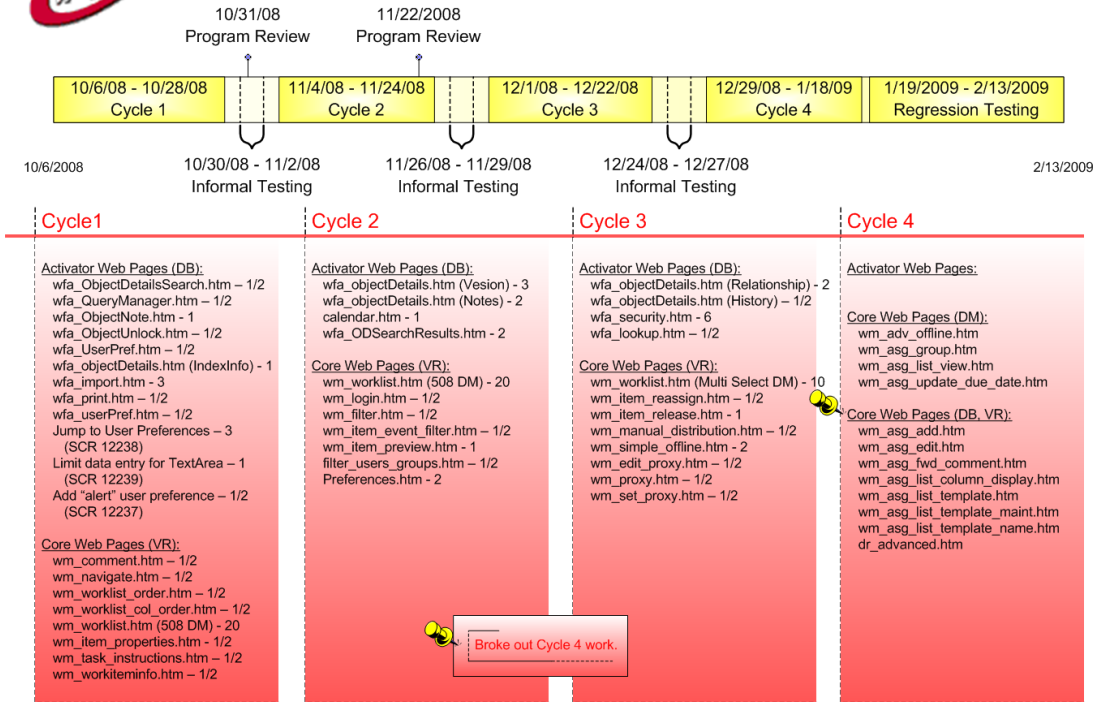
10/31/08
Program Review

11/22/2008
Program Review

| 10/6/08 - 10/28/08 Cycle 1 | 11/4/08 - 11/24/08 Cycle 2 | 12/1/08 - 12/22/08 Cycle 3 | 12/29/08 - 1/18/09 Cycle 4 | 1/19/2009 - 2/13/2009 Regression Testing |
|---|---|---|---|---|

10/6/2008

10/30/08 - 11/2/08
Informal Testing

11/26/08 - 11/29/08
Informal Testing

12/24/08 - 12/27/08
Informal Testing

2/13/2009

Cycle1

Activator Web Pages (DB):
wfa_ObjectDetailsSearch.htm – 1/2
wfa_QueryManager.htm – 1/2
wfa_ObjectNote.htm - 1
wfa_ObjectUnlock.htm – 1/2
wfa_UserPref.htm – 1/2
wfa_objectDetails.htm (IndexInfo) - 1
wfa_import.htm - 3
wfa_print.htm – 1/2
wfa_userPref.htm – 1/2
Jump to User Preferences – 3 (SCR 12238)
Limit data entry for TextArea – 1 (SCR 12239)
Add “alert” user preference – 1/2 (SCR 12237)

Core Web Pages (VR):
wm_comment.htm – 1/2
wm_navigate.htm – 1/2
wm_worklist_order.htm – 1/2
wm_worklist_col_order.htm – 1/2
wm_worklist.htm (508 DM) - 20
wm_item_properties.htm - 1/2
wm_task_instructions.htm – 1/2
wm_workiteminfo.htm – 1/2

Cycle 2

Activator Web Pages (DB):
wfa_objectDetails.htm (Vesion) - 3
wfa_objectDetails.htm (Notes) - 2
calendar.htm - 1
wfa_ODSearchResults.htm - 2

Core Web Pages (VR):
wm_worklist.htm (508 DM) - 20
wm_login.htm – 1/2
wm_filter.htm – 1/2
wm_item_event_filter.htm – 1/2
wm_item_preview.htm - 1
filter_users_groups.htm – 1/2
Preferences.htm - 2

Broke out Cycle 4 work.

Cycle 3

Activator Web Pages (DB):
wfa_objectDetails.htm (Relationship) - 2
wfa_objectDetails.htm (History) – 1/2
wfa_security.htm - 6
wfa_lookup.htm – 1/2

Core Web Pages (VR):
wm_worklist.htm (Multi Select DM) - 10
wm_item_reassign.htm – 1/2
wm_item_release.htm - 1
wm_manual_distribution.htm – 1/2
wm_simple_offline.htm - 2
wm_edit_proxy.htm – 1/2
wm_proxy.htm – 1/2
wm_set_proxy.htm – 1/2

Cycle 4

Activator Web Pages:

Core Web Pages (DM):
wm_adv_offline.htm
wm_asg_group.htm
wm_asg_list_view.htm
wm_asg_update_due_date.htm

Core Web Pages (DB, VR):
wm_asg_add.htm
wm_asg_edit.htm
wm_asg_fwd_comment.htm
wm_asg_list_column_display.htm
wm_asg_list_template.htm
wm_asg_list_template_maint.htm
wm_asg_list_template_name.htm
dr_advanced.htm